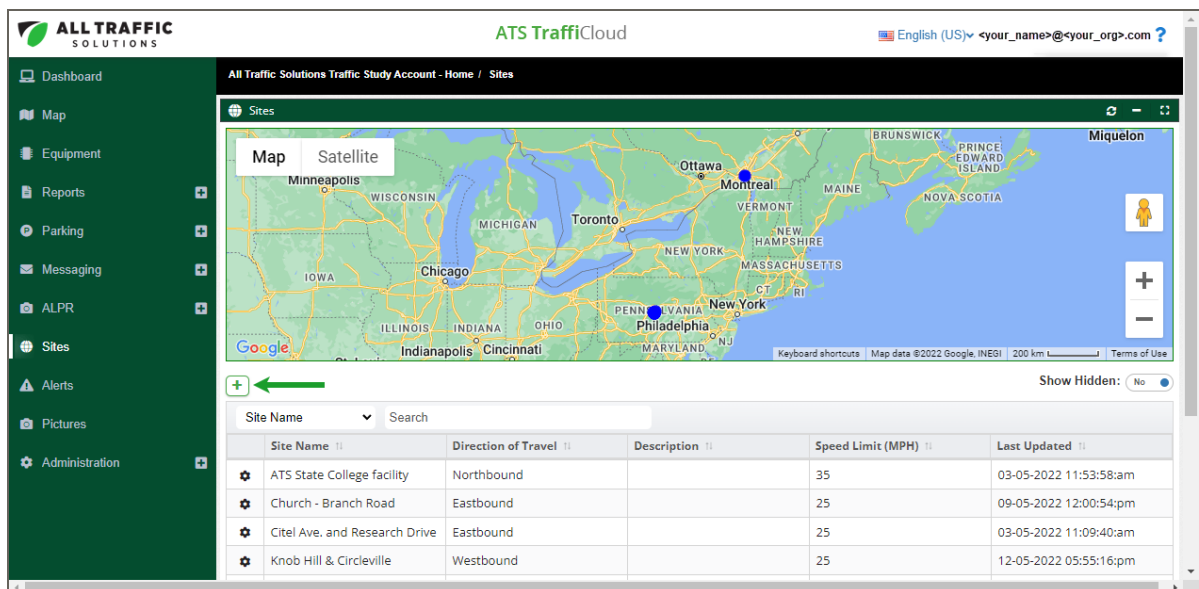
ALL TRAFFIC SOLUTIONS

ATS TraffiCloud

English (US) <your_name>@<your_org>.com ?

Dashboard
Map
Equipment
Reports
Parking
Messaging
ALPR
Sites
Alerts
Pictures
Administration

All Traffic Solutions Traffic Study Account - Home / Sites

Sites

Map Satellite

Miquelon
BRUNSWICK
PRINCE EDWARD ISLAND
Ottawa
Montreal
Minneapolis
MAINE
WISCONSIN
VERMONT
NOVA SCOTIA
MICHIGAN
Toronto
NEW HAMPSHIRE
NEW YORK
MASSACHUSETTS
IOWA
Chicago
CT
RI
New York
PENNSYLVANIA
Philadelphia
ILLINOIS
INDIANA
OHIO
NJ
MARYLAND
Indianapolis
Cincinnati
Google
Keyboard shortcuts | Map data ©2022 Google, INEGI | 200 km | Terms of Use

+

Show Hidden: No

Site Name
Search

| | Site Name | Direction of Travel | Description | Speed Limit (MPH) | Last Updated |
|---|---|---|---|---|---|
| | ATS State College facility | Northbound | | 35 | 03-05-2022 11:53:58:am |
| | Church - Branch Road | Eastbound | | 25 | 09-05-2022 12:00:54:pm |
| | Citel Ave. and Research Drive | Eastbound | | 25 | 03-05-2022 11:09:40:am |
| | Knob Hill & Circleville | Westbound | | 25 | 12-05-2022 05:55:16:pm |